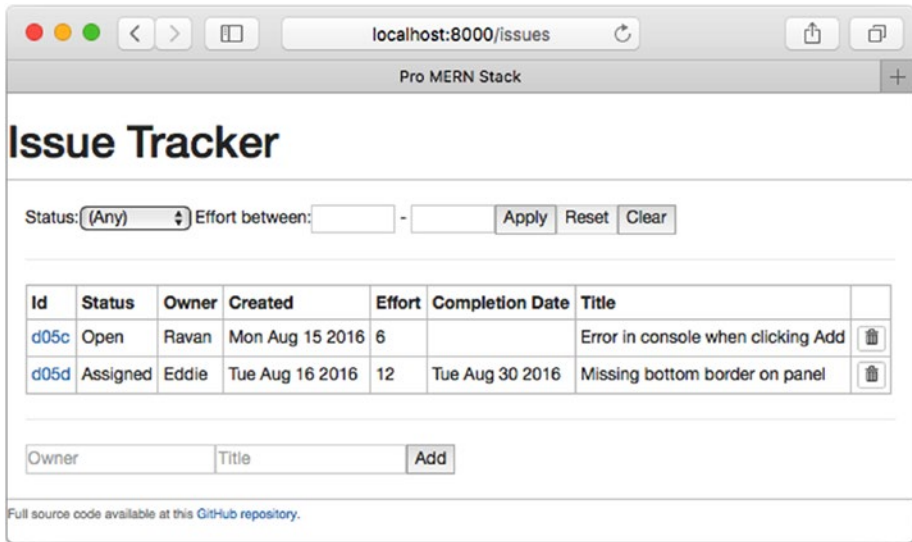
localhost:8000/issues

Pro MERN Stack

Issue Tracker

Status: (Any) Effort between: - Apply Reset Clear

| Id | Status | Owner | Created | Effort | Completion Date | Title | |
|---|---|---|---|---|---|---|---|
| d05c | Open | Ravan | Mon Aug 15 2016 | 6 | | Error in console when clicking Add | |
| d05d | Assigned | Eddie | Tue Aug 16 2016 | 12 | Tue Aug 30 2016 | Missing bottom border on panel | |

Owner Title Add

Full source code available at this GitHub repository.